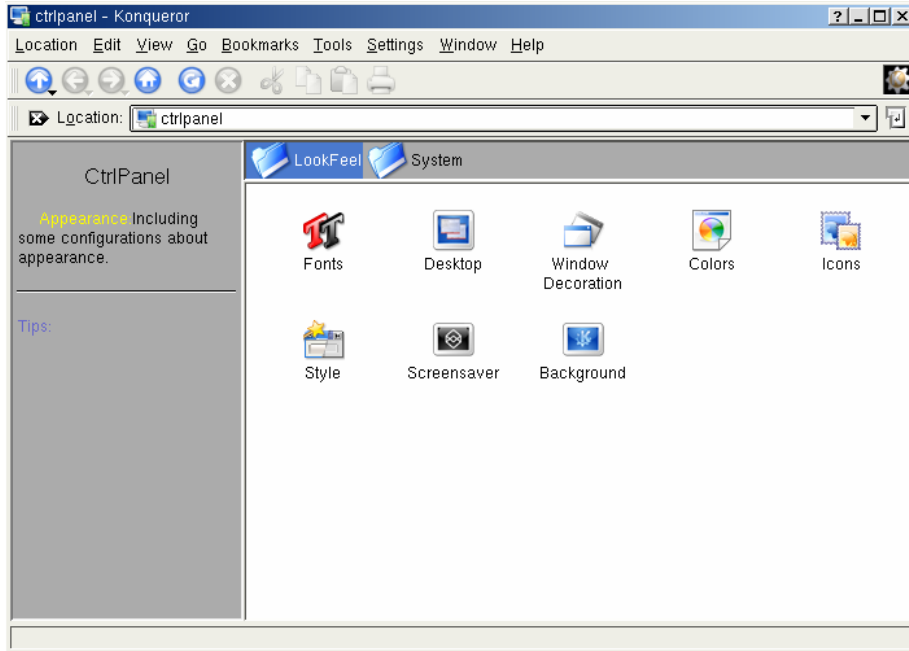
ctrlpanel - Konqueror

? _ □ X

Location Edit View Go Bookmarks Tools Settings Window Help

Location: ctrlpanel

CtrlPanel

Appearance Including some configurations about appearance.

Tips:

LookFeel System

Fonts

Desktop

Window Decoration

Colors

Icons

Style

Screensaver

Background